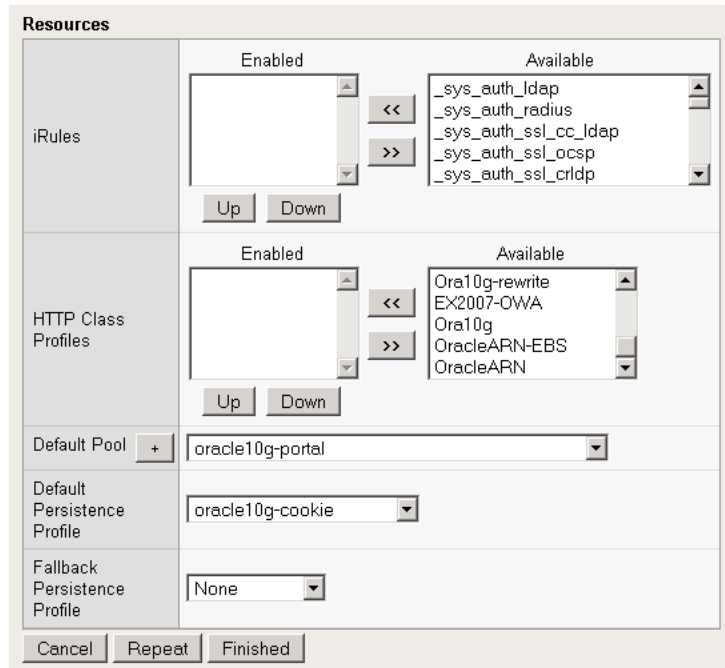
Resources

| | |
|---|---|
| iRules | Enabled / Available: _sys_auth_ldap, _sys_auth_radius, _sys_auth_ssl_cc_ldap, _sys_auth_ssl_ocsp, _sys_auth_ssl_crldp; << >> Up Down |
| HTTP Class Profiles | Enabled / Available: Ora10g-rewrite, EX2007-OWA, Ora10g, OracleARN-EBS, OracleARN; << >> Up Down |
| Default Pool + | oracle10g-portal |
| Default Persistence Profile | oracle10g-cookie |
| Fallback Persistence Profile | None |

Cancel Repeat Finished